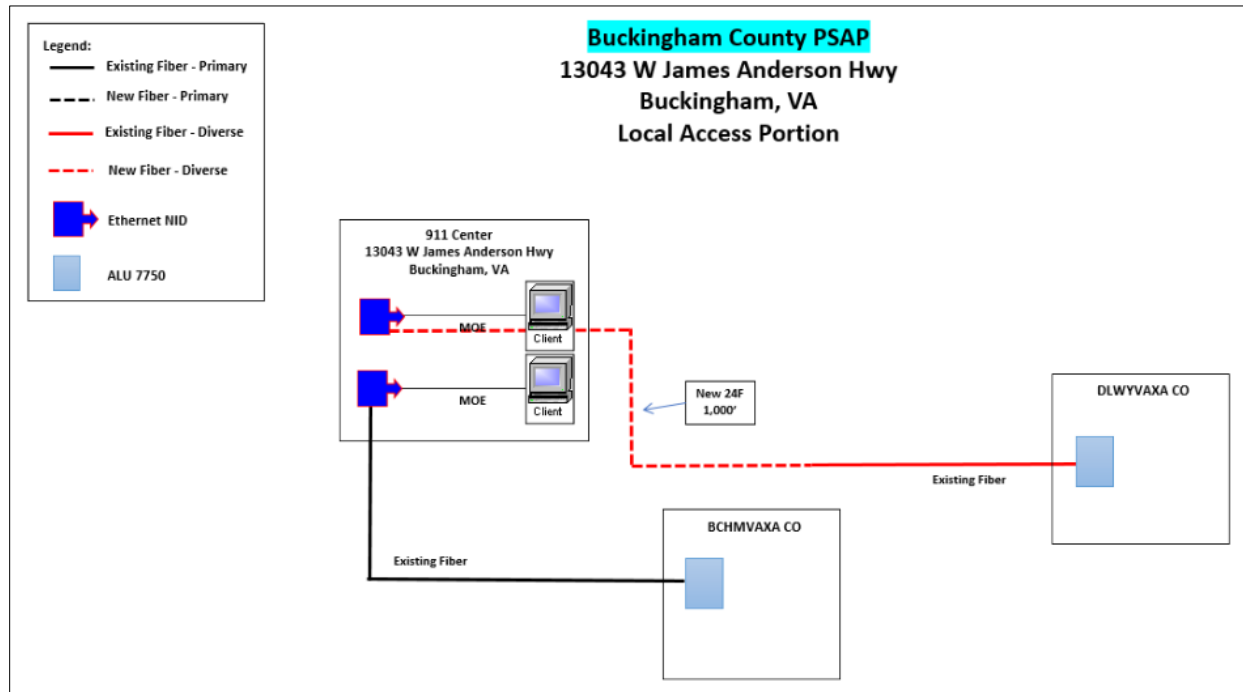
Legend:
Existing Fiber - Primary
New Fiber - Primary
Existing Fiber - Diverse
New Fiber - Diverse
Ethernet NID
ALU 7750

Buckingham County PSAP
13043 W James Anderson Hwy
Buckingham, VA
Local Access Portion

911 Center
13043 W James Anderson Hwy
Buckingham, VA

MOE
Client
MOE
Client

New 24F
1,000'

DLWYVAXA CO

Existing Fiber

BCHMVAXA CO

Existing Fiber